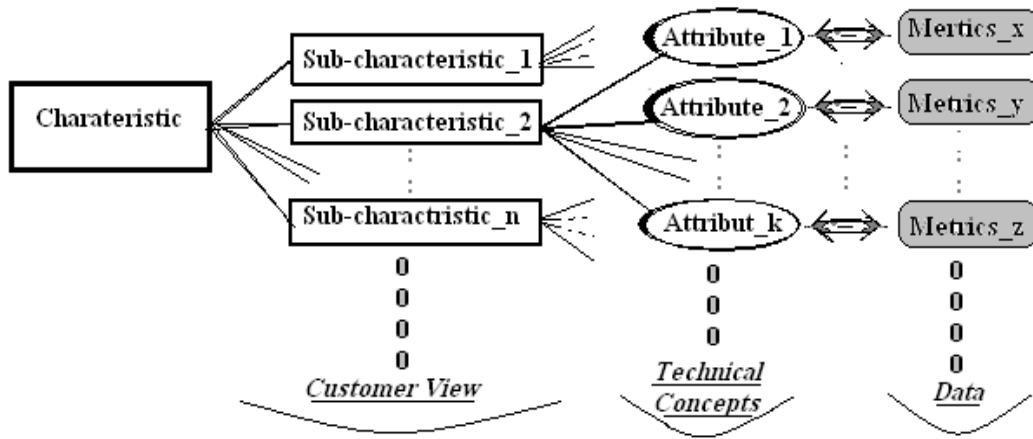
Charateristic

Sub-characteristic_1

Sub-characteristic_2

:

Sub-charactristic_n

0
0
0
0

Customer View

Attribute_1

Attribute_2

:

Attribut_k

0
0
0

Technical Concepts

Mertics_x

Metrics_y

:

Metrics_z

0
0
0
0

Data